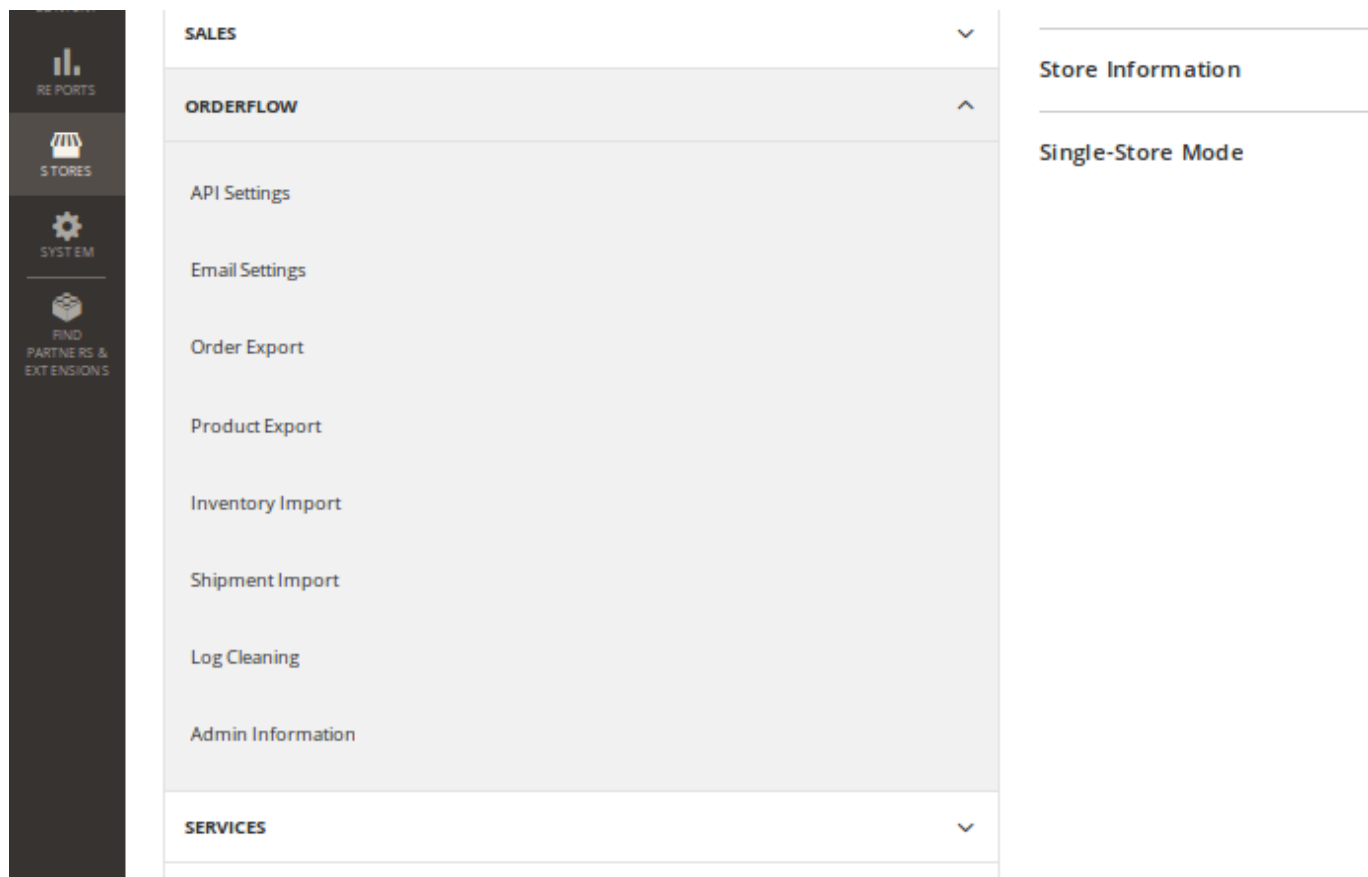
REPORTS

STORES

SYSTEM

FIND PARTNERS & EXTENSIONS

SALES

ORDERFLOW

API Settings

Email Settings

Order Export

Product Export

Inventory Import

Shipment Import

Log Cleaning

Admin Information

SERVICES

Store Information

Single-Store Mode